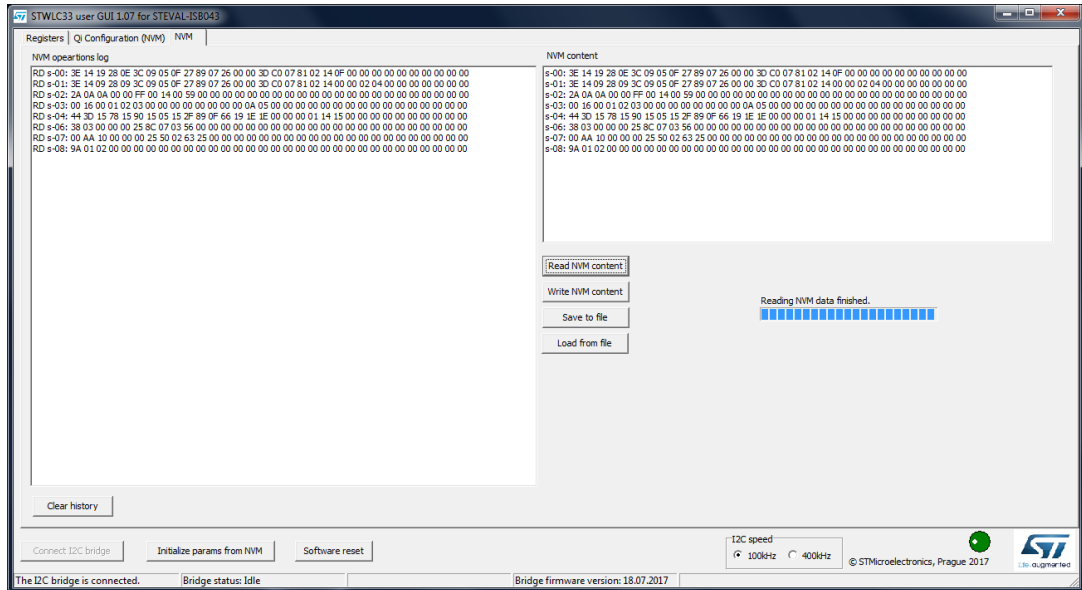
STWLC33 user GUI 1.07 for STEVAL-ISB043

Registers | Qi Configuration (NVM) | NVM

NVM opeartions log

RD s-00: 3E 14 19 28 0E 3C 09 05 0F 27 89 07 26 00 00 3D C0 07 81 02 14 0F 00 00 00 00 00 00 00 00 00 00
RD s-01: 3E 14 09 28 09 3C 09 05 0F 27 89 07 26 00 00 3D C0 07 81 02 14 00 00 02 04 00 00 00 00 00 00 00
RD s-02: 2A 0A 0A 00 00 FF 00 14 00 59 00 00 00 00 00 00 00 00 00 00 00 00 00 00 00 00 00 00 00 00 00 00
RD s-03: 00 16 00 01 02 03 00 00 00 00 00 00 00 00 0A 05 00 00 00 00 00 00 00 00 00 00 00 00 00 00 00 00
RD s-04: 44 3D 15 78 15 90 15 05 15 2F 89 0F 66 19 1E 1E 00 00 00 01 14 15 00 00 00 00 00 00 00 00 00 00
RD s-06: 38 03 00 00 00 25 8C 07 03 56 00 00 00 00 00 00 00 00 00 00 00 00 00 00 00 00 00 00 00 00 00 00
RD s-07: 00 AA 10 00 00 00 25 50 02 63 25 00 00 00 00 00 00 00 00 00 00 00 00 00 00 00 00 00 00 00 00 00
RD s-08: 9A 01 02 00 00 00 00 00 00 00 00 00 00 00 00 00 00 00 00 00 00 00 00 00 00 00 00 00 00 00 00 00

NVM content

s-00: 3E 14 19 28 0E 3C 09 05 0F 27 89 07 26 00 00 3D C0 07 81 02 14 0F 00 00 00 00 00 00 00 00 00 00
s-01: 3E 14 09 28 09 3C 09 05 0F 27 89 07 26 00 00 3D C0 07 81 02 14 00 00 02 04 00 00 00 00 00 00 00
s-02: 2A 0A 0A 00 00 FF 00 14 00 59 00 00 00 00 00 00 00 00 00 00 00 00 00 00 00 00 00 00 00 00 00 00
s-03: 00 16 00 01 02 03 00 00 00 00 00 00 00 00 0A 05 00 00 00 00 00 00 00 00 00 00 00 00 00 00 00 00
s-04: 44 3D 15 78 15 90 15 05 15 2F 89 0F 66 19 1E 1E 00 00 00 01 14 15 00 00 00 00 00 00 00 00 00 00
s-06: 38 03 00 00 00 25 8C 07 03 56 00 00 00 00 00 00 00 00 00 00 00 00 00 00 00 00 00 00 00 00 00 00
s-07: 00 AA 10 00 00 00 25 50 02 63 25 00 00 00 00 00 00 00 00 00 00 00 00 00 00 00 00 00 00 00 00 00
s-08: 9A 01 02 00 00 00 00 00 00 00 00 00 00 00 00 00 00 00 00 00 00 00 00 00 00 00 00 00 00 00 00 00

Read NVM content
Write NVM content
Save to file
Load from file

Reading NVM data finished.

Clear history

Connect I2C bridge | Initialize params from NVM | Software reset

I2C speed
100kHz 400kHz

© STMicroelectronics, Prague 2017

life.augmented

The I2C bridge is connected. | Bridge status: Idle | Bridge firmware version: 18.07.2017